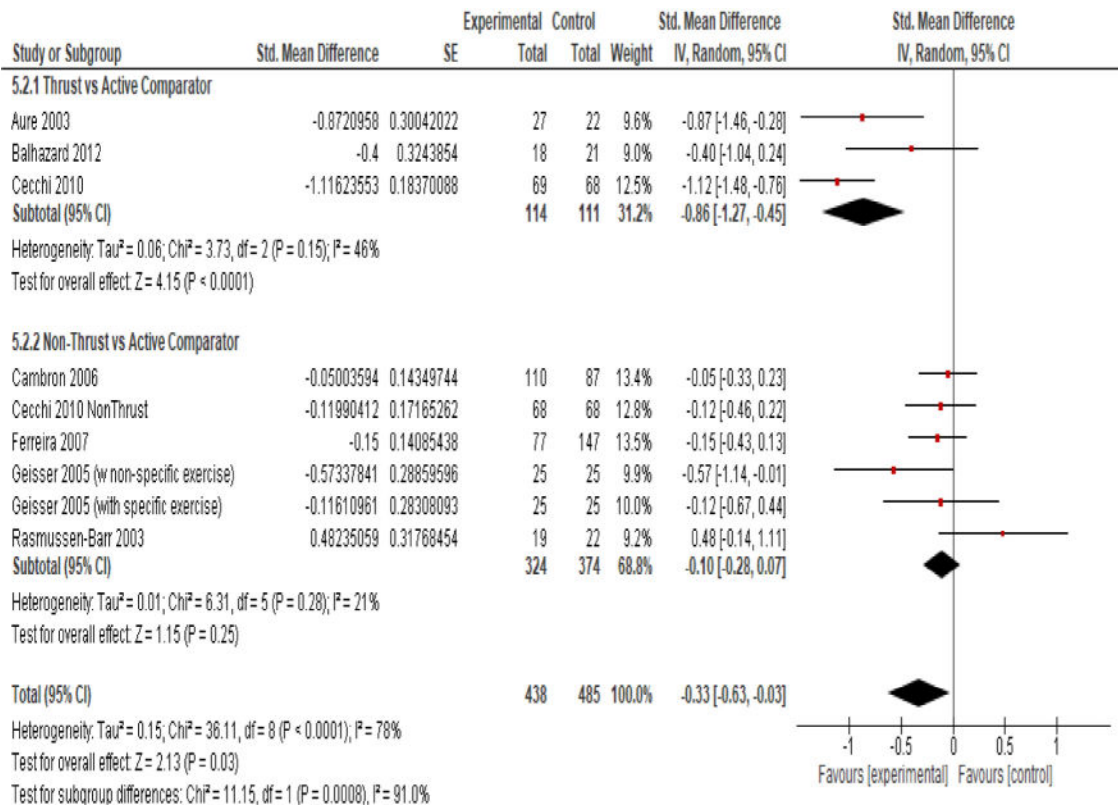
| Study or Subgroup | Std. Mean Difference | SE | Experimental Total | Control Total | Weight | Std. Mean Difference IV, Random, 95% CI | Std. Mean Difference IV, Random, 95% CI |
|---|---|---|---|---|---|---|---|
| 5.2.1 Thrust vs Active Comparator | | | | | | | |
| Aure 2003 | -0.8720958 | 0.30042022 | 27 | 22 | 9.6% | -0.87 [-1.46, -0.28] | |
| Balhazard 2012 | -0.4 | 0.3243854 | 18 | 21 | 9.0% | -0.40 [-1.04, 0.24] | |
| Cecchi 2010 | -1.11623553 | 0.18370088 | 69 | 68 | 12.5% | -1.12 [-1.48, -0.76] | |
| Subtotal (95% CI) | | | 114 | 111 | 31.2% | -0.86 [-1.27, -0.45] | |

Heterogeneity: Tau² = 0.06; Chi² = 3.73, df = 2 (P = 0.15); I² = 46%
Test for overall effect: Z = 4.15 (P < 0.0001)

| Study or Subgroup | Std. Mean Difference | SE | Experimental Total | Control Total | Weight | Std. Mean Difference IV, Random, 95% CI |
|---|---|---|---|---|---|---|
| 5.2.2 Non-Thrust vs Active Comparator | | | | | | |
| Cambron 2006 | -0.05003594 | 0.14349744 | 110 | 87 | 13.4% | -0.05 [-0.33, 0.23] |
| Cecchi 2010 NonThrust | -0.11990412 | 0.17165262 | 68 | 68 | 12.8% | -0.12 [-0.46, 0.22] |
| Ferreira 2007 | -0.15 | 0.14085438 | 77 | 147 | 13.5% | -0.15 [-0.43, 0.13] |
| Geisser 2005 (w non-specific exercise) | -0.57337841 | 0.28859596 | 25 | 25 | 9.9% | -0.57 [-1.14, -0.01] |
| Geisser 2005 (with specific exercise) | -0.11610961 | 0.28308093 | 25 | 25 | 10.0% | -0.12 [-0.67, 0.44] |
| Rasmussen-Barr 2003 | 0.48235059 | 0.31768454 | 19 | 22 | 9.2% | 0.48 [-0.14, 1.11] |
| Subtotal (95% CI) | | | 324 | 374 | 68.8% | -0.10 [-0.28, 0.07] |

Heterogeneity: Tau² = 0.01; Chi² = 6.31, df = 5 (P = 0.28); I² = 21%
Test for overall effect: Z = 1.15 (P = 0.25)

| Total (95% CI) | | | 438 | 485 | 100.0% | -0.33 [-0.63, -0.03] |
|---|---|---|---|---|---|---|

Heterogeneity: Tau² = 0.15; Chi² = 36.11, df = 8 (P < 0.0001); I² = 78%
Test for overall effect: Z = 2.13 (P = 0.03)
Test for subgroup differences: Chi² = 11.15, df = 1 (P = 0.0008), I² = 91.0%

-1 -0.5 0 0.5 1
Favours [experimental] Favours [control]